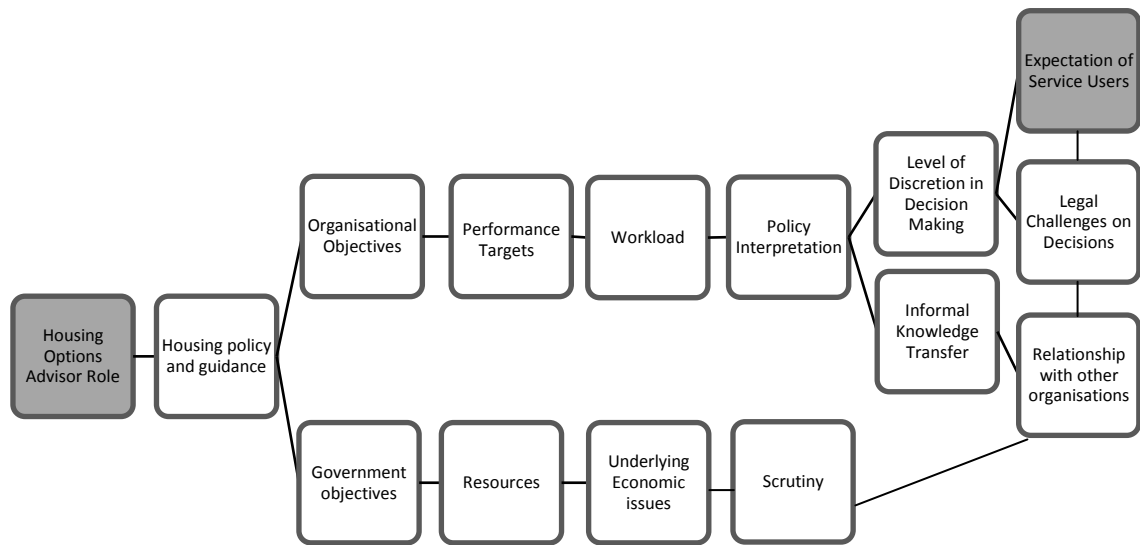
Housing Options Advisor Role

Housing policy and guidance

Organisational Objectives

Performance Targets

Workload

Policy Interpretation

Level of Discretion in Decision Making

Informal Knowledge Transfer

Expectation of Service Users

Legal Challenges on Decisions

Relationship with other organisations

Government objectives

Resources

Underlying Economic issues

Scrutiny